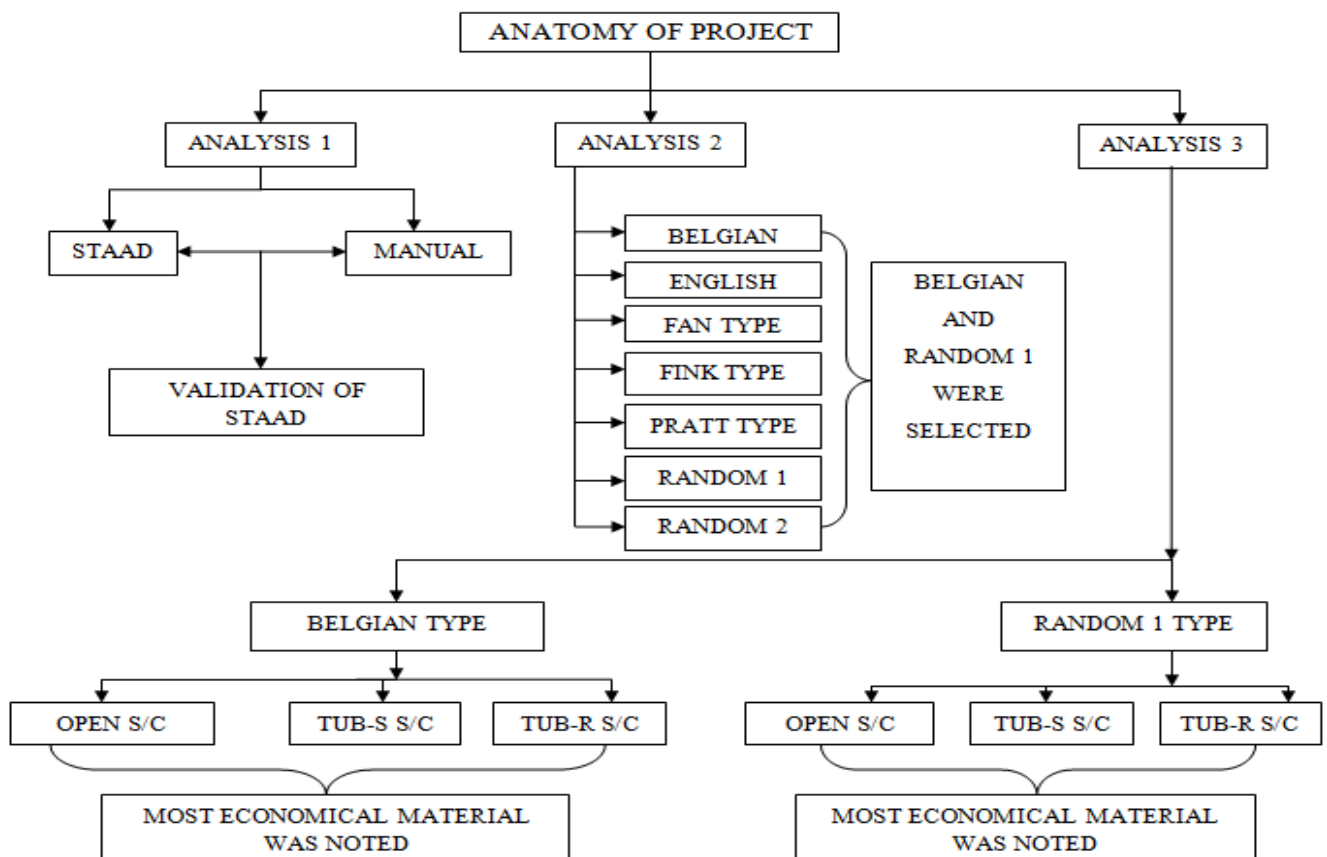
ANATOMY OF PROJECT

ANALYSIS 1

ANALYSIS 2

ANALYSIS 3

STAAD

MANUAL

VALIDATION OF STAAD

BELGIAN

ENGLISH

FAN TYPE

FINK TYPE

PRATT TYPE

RANDOM 1

RANDOM 2

BELGIAN AND RANDOM 1 WERE SELECTED

BELGIAN TYPE

RANDOM 1 TYPE

OPEN S/C

TUB-S S/C

TUB-R S/C

OPEN S/C

TUB-S S/C

TUB-R S/C

MOST ECONOMICAL MATERIAL WAS NOTED

MOST ECONOMICAL MATERIAL WAS NOTED